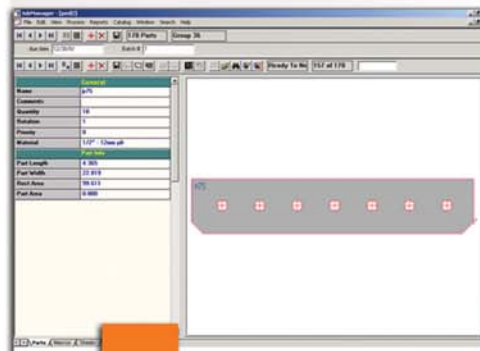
JobManager - [pro03]
File Edit View Process Reports Catalog Window Search Help
178 Parts Group 36
Due Date 12/30/50 Batch # 1
Ready To Ne 157 of 178

| General | |
|---|---|
| Name | p75 |
| Comments | |
| Quantity | 10 |
| Rotation | 1 |
| Priority | 0 |
| Material | 1/2" - 12mm plt |
| Part Info | |
| Part Length | 4.365 |
| Part Width | 22.618 |
| Rect Area | 98.613 |
| Part Area | 0.000 |

p75
Parts Macros Sheets